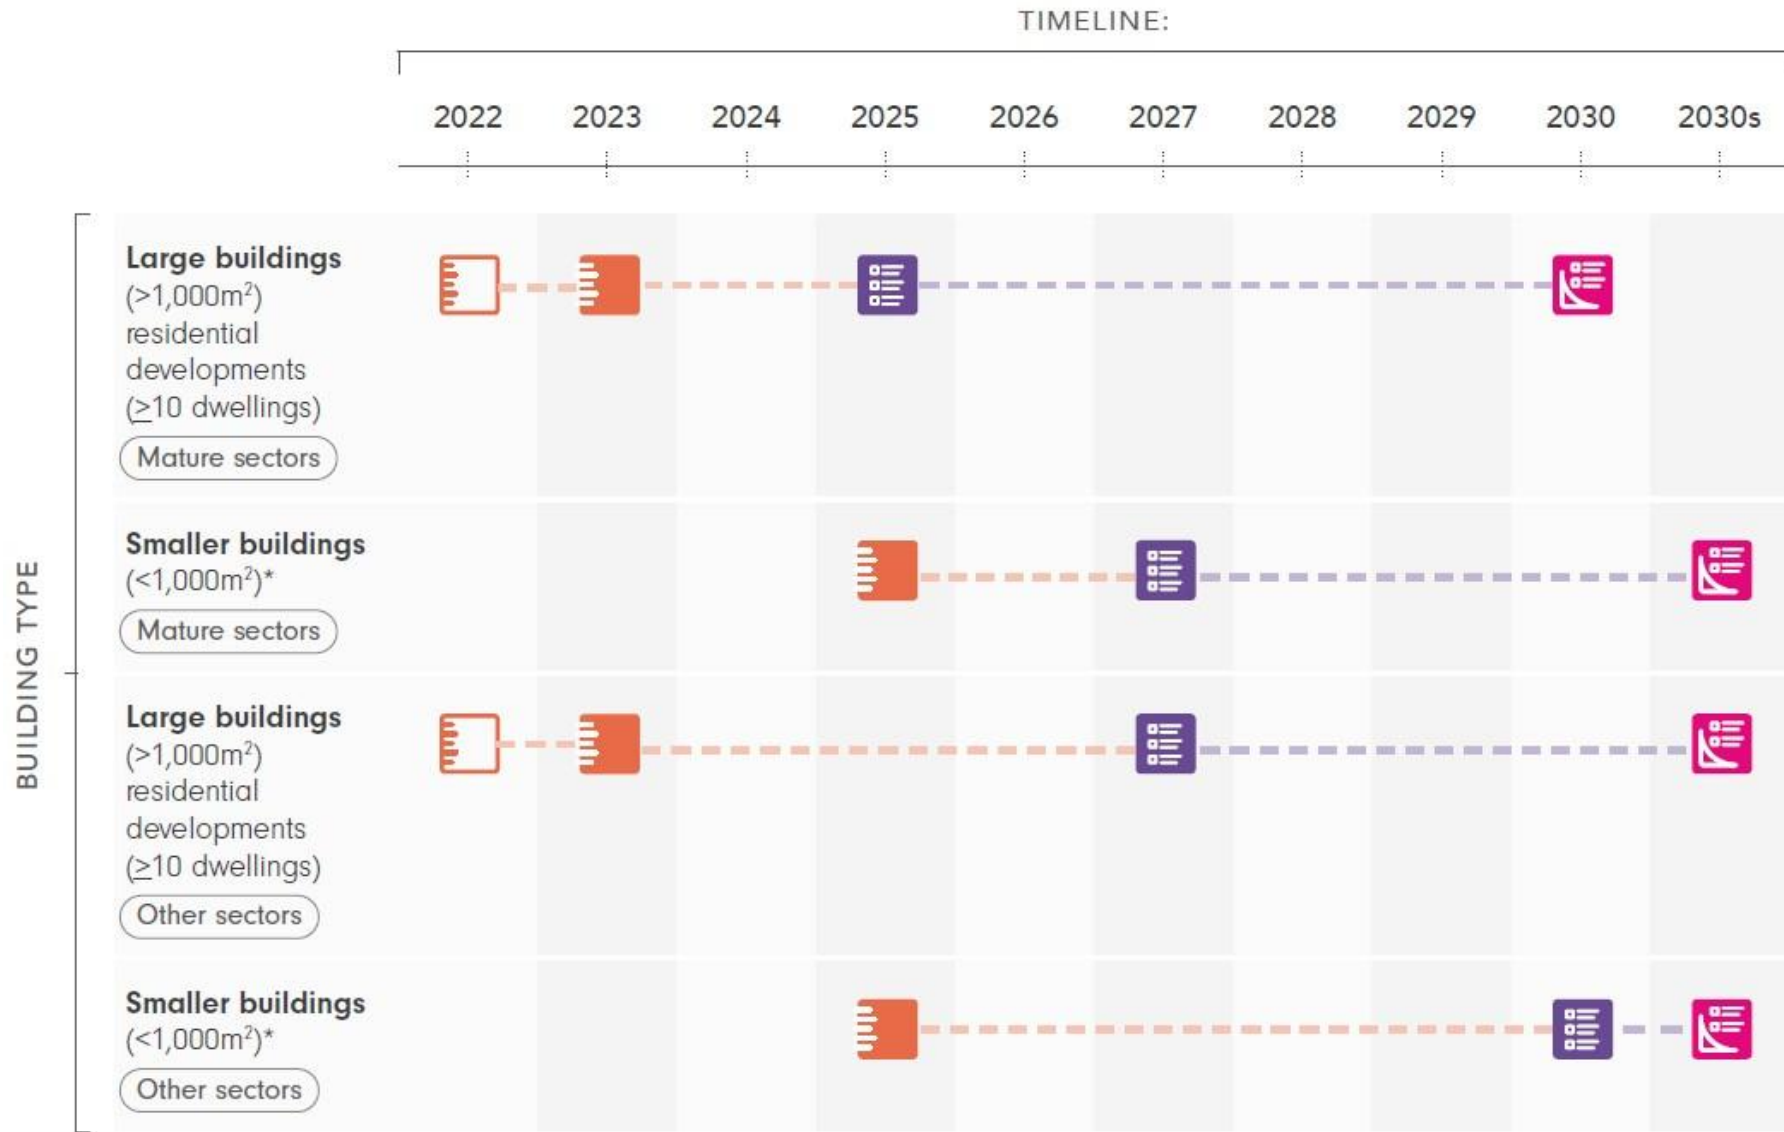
TIMELINE:

2022 2023 2024 2025 2026 2027 2028 2029 2030 2030s

BUILDING TYPE

**Large buildings** ($>1,000m^2$) residential developments ($\geq10$ dwellings)
Mature sectors

**Smaller buildings** ($<1,000m^2$)*
Mature sectors

**Large buildings** ($>1,000m^2$) residential developments ($\geq10$ dwellings)
Other sectors

**Smaller buildings** ($<1,000m^2$)*
Other sectors